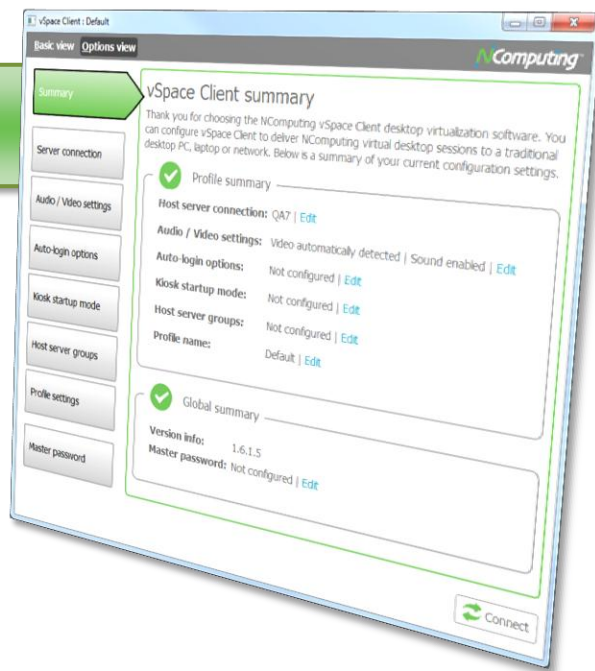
vSpace Client : Default

Basic view Options view

NComputing

Summary

Server connection

Audio / Video settings

Auto-login options

Kiosk startup mode

Host server groups

Profile settings

Master password

vSpace Client summary

Thank you for choosing the NComputing vSpace Client desktop virtualization software. You can configure vSpace Client to deliver NComputing virtual desktop sessions to a traditional desktop PC, laptop or network. Below is a summary of your current configuration settings.

Profile summary

Host server connection: QA7 | Edit

Audio / Video settings: Video automatically detected | Sound enabled | Edit

Auto-login options: Not configured | Edit

Kiosk startup mode: Not configured | Edit

Host server groups: Not configured | Edit

Profile name: Default | Edit

Global summary

Version info: 1.6.1.5

Master password: Not configured | Edit

Connect